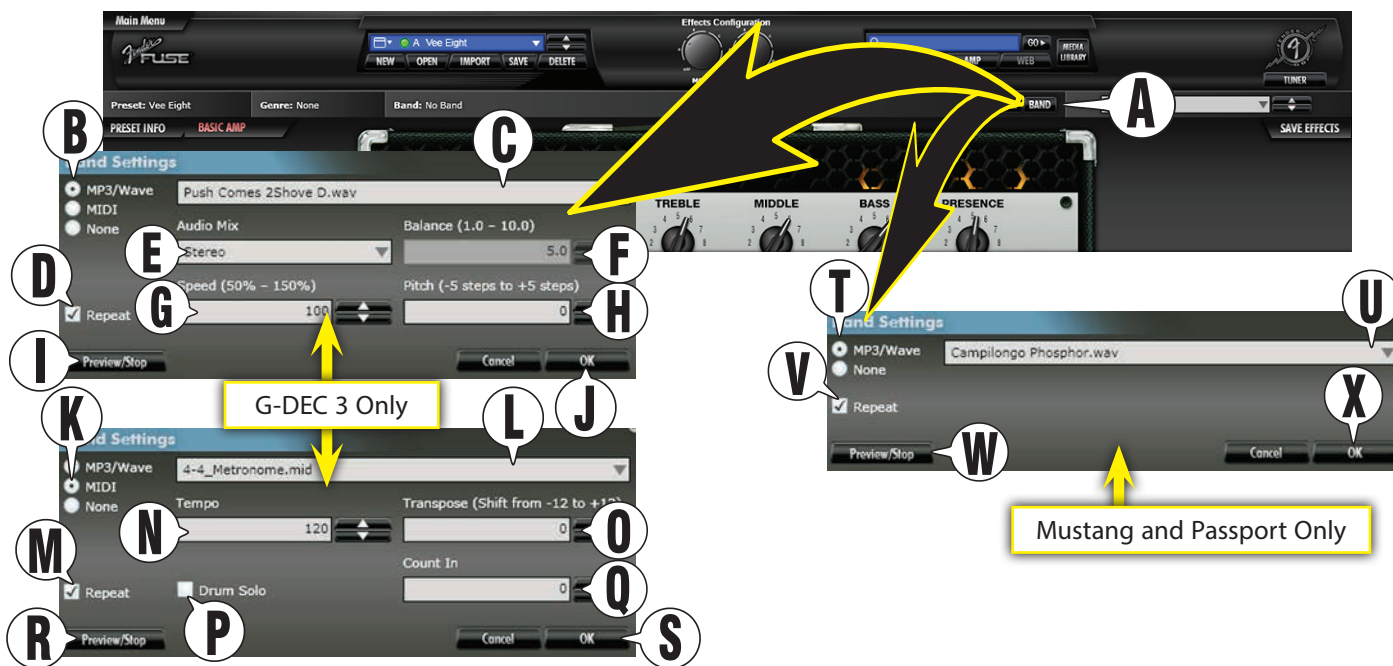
Main Menu

Fender FUSE

Effects Configuration

A Vee Eight

NEW OPEN IMPORT SAVE DELETE

GO ▸ MEDIA LIBRARY

AMP WEB

TUNER

Preset: Vee Eight Genre: None Band: No Band

BAND

PRESET INFO BASIC AMP

SAVE EFFECTS

A

B

C

Band Settings

MP3/Wave
MIDI
None

Push Comes 2Shove D.wav

Audio Mix
Stereo

Balance (1.0 - 10.0)
5.0

TREBLE MIDDLE BASS PRESENCE

E

F

D

Speed (50% - 150%)
100

Pitch (-5 steps to +5 steps)
0

G

H

Repeat

I

Preview/Stop

Cancel OK

J

G-DEC 3 Only

K

L

Band Settings

MP3/Wave
MIDI
None

4-4_Metronome.mid

Tempo
120

N

Transpose (Shift from -12 to +12)
0

O

M

Repeat

Drum Solo

Count In
0

Q

R

Preview/Stop

P

Cancel OK

S

T

U

Band Settings

MP3/Wave
None

Campilongo Phosphor.wav

V

Repeat

X

Preview/Stop

W

Cancel OK

Mustang and Passport Only